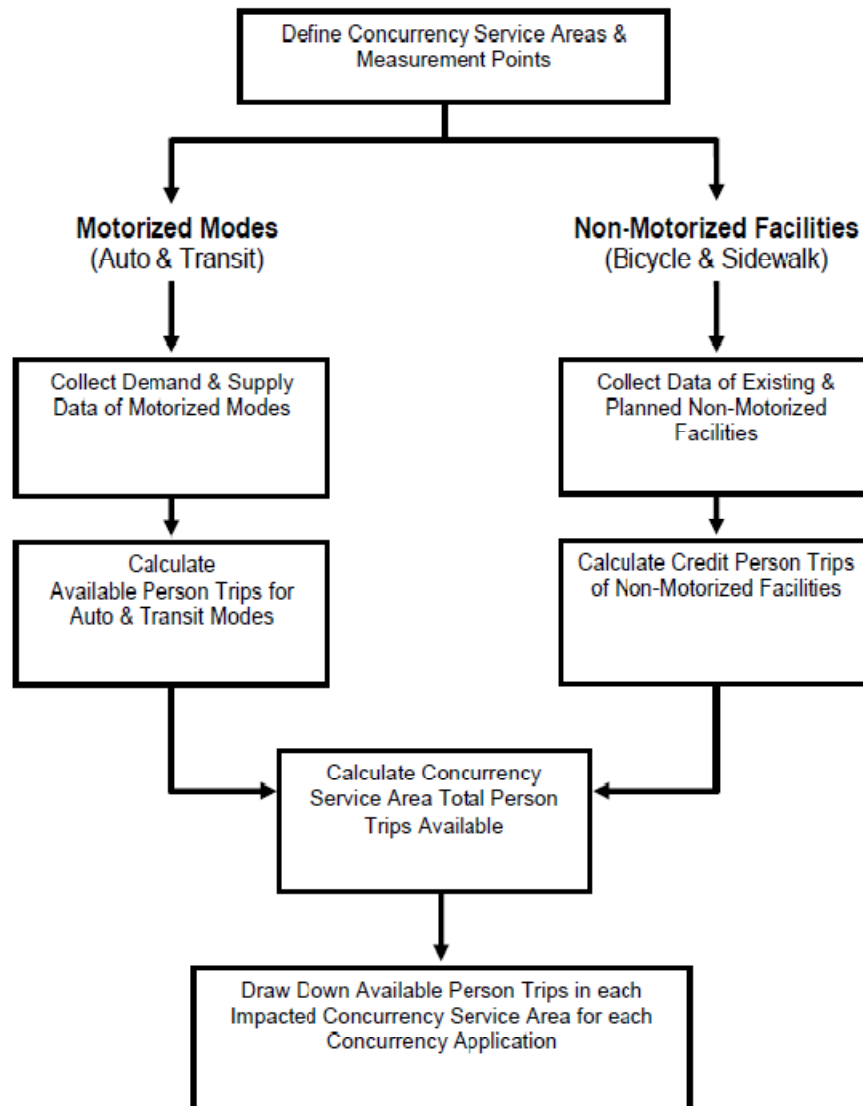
Define Concurrency Service Areas & Measurement Points

Motorized Modes
(Auto & Transit)

Collect Demand & Supply Data of Motorized Modes

Calculate Available Person Trips for Auto & Transit Modes

Non-Motorized Facilities
(Bicycle & Sidewalk)

Collect Data of Existing & Planned Non-Motorized Facilities

Calculate Credit Person Trips of Non-Motorized Facilities

Calculate Concurrency Service Area Total Person Trips Available

Draw Down Available Person Trips in each Impacted Concurrency Service Area for each Concurrency Application